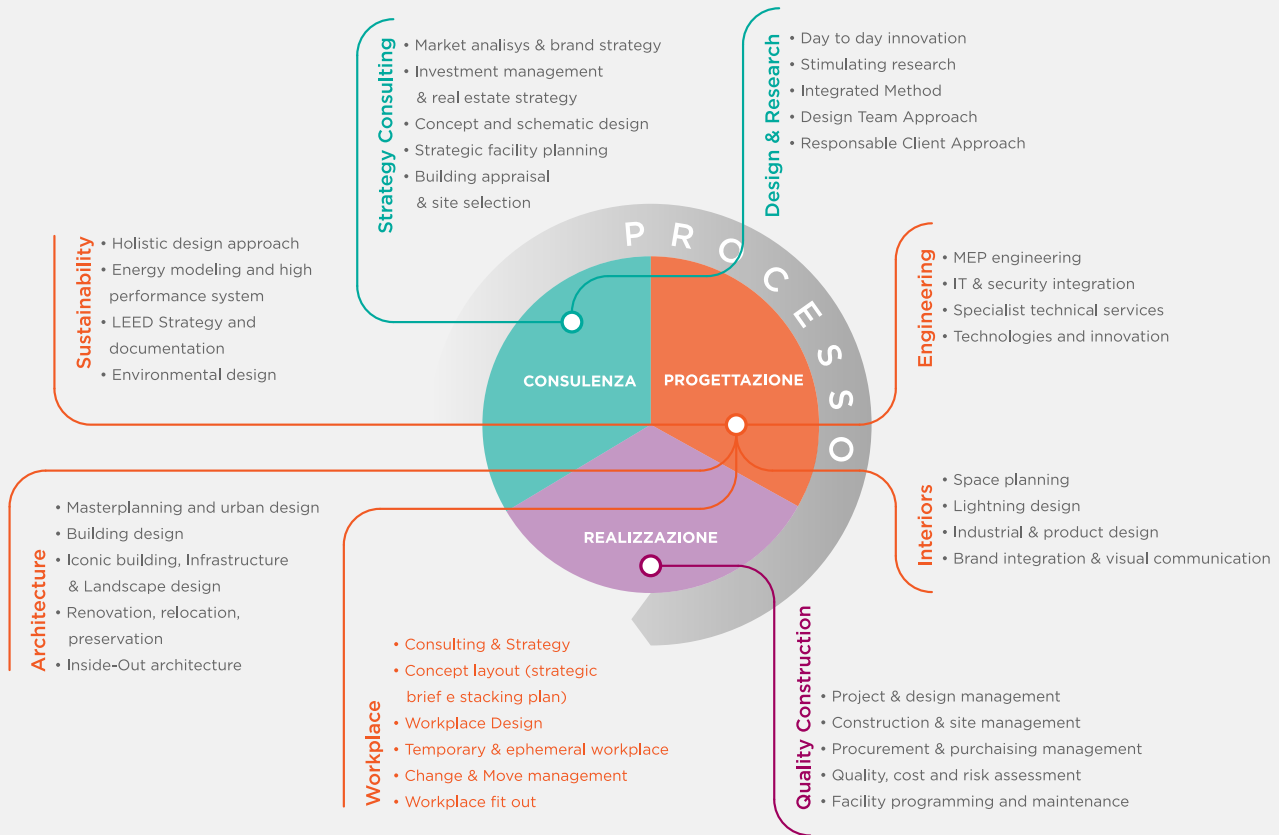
Strategy Consulting
• Market analisys & brand strategy
• Investment management & real estate strategy
• Concept and schematic design
• Strategic facility planning
• Building appraisal & site selection

Design & Research
• Day to day innovation
• Stimulating research
• Integrated Method
• Design Team Approach
• Responsable Client Approach

PROCESSO

Sustainability
• Holistic design approach
• Energy modeling and high performance system
• LEED Strategy and documentation
• Environmental design

Engineering
• MEP engineering
• IT & security integration
• Specialist technical services
• Technologies and innovation

CONSULENZA

PROGETTAZIONE

REALIZZAZIONE

Interiors
• Space planning
• Lightning design
• Industrial & product design
• Brand integration & visual communication

Architecture
• Masterplanning and urban design
• Building design
• Iconic building, Infrastructure & Landscape design
• Renovation, relocation, preservation
• Inside-Out architecture

Workplace
• Consulting & Strategy
• Concept layout (strategic brief e stacking plan)
• Workplace Design
• Temporary & ephemeral workplace
• Change & Move management
• Workplace fit out

Quality Construction
• Project & design management
• Construction & site management
• Procurement & purchaising management
• Quality, cost and risk assessment
• Facility programming and maintenance